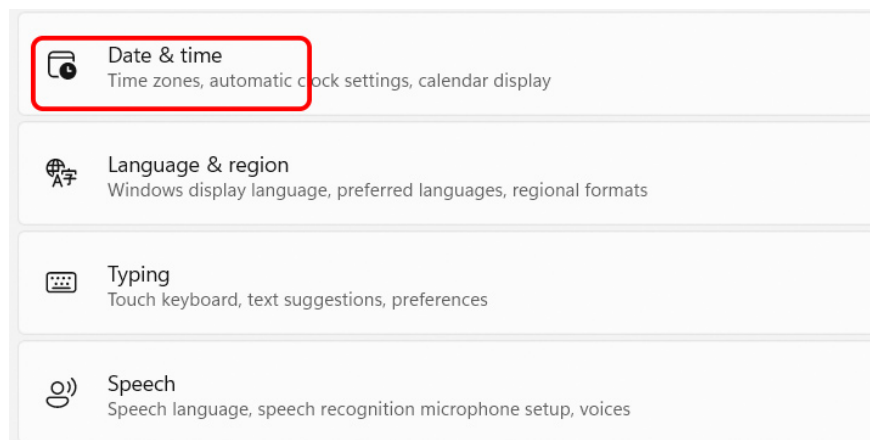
Date & time
Time zones, automatic clock settings, calendar display

Language & region
Windows display language, preferred languages, regional formats

Typing
Touch keyboard, text suggestions, preferences

Speech
Speech language, speech recognition microphone setup, voices